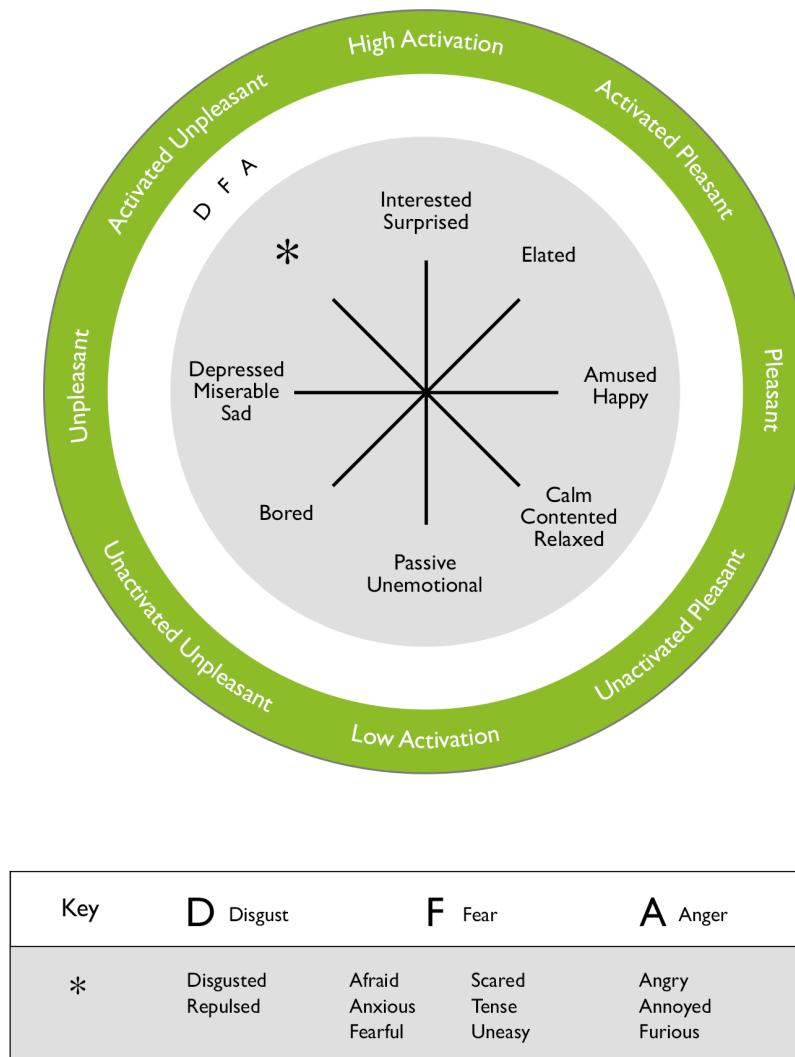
High Activation

Activated Pleasant

Pleasant

Unactivated Pleasant

Low Activation

Unactivated Unpleasant

Unpleasant

Activated Unpleasant

D F A

*

Interested
Surprised

Elated

Amused
Happy

Calm
Contented
Relaxed

Passive
Unemotional

Bored

Depressed
Miserable
Sad

| Key | D Disgust | F Fear | | A Anger |
|---|---|---|---|---|
| * | Disgusted<br>Repulsed | Afraid<br>Anxious<br>Fearful | Scared<br>Tense<br>Uneasy | Angry<br>Annoyed<br>Furious |